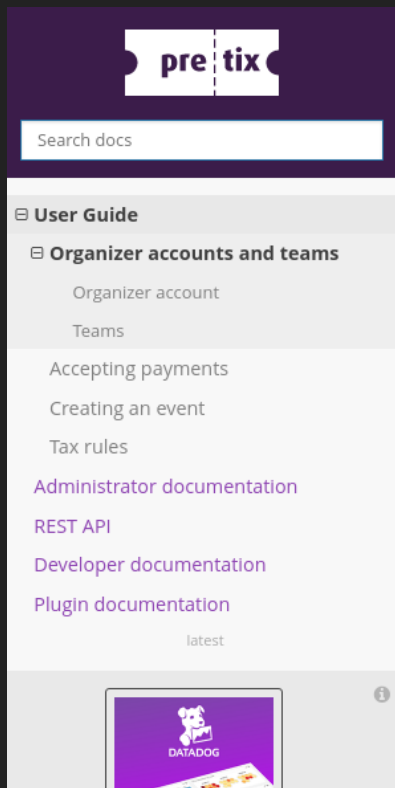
pre tix

Search docs

⊟ User Guide

⊟ Organizer accounts and teams

Organizer account

Teams

Accepting payments

Creating an event

Tax rules

Administrator documentation

REST API

Developer documentation

Plugin documentation

latest

DATADOG